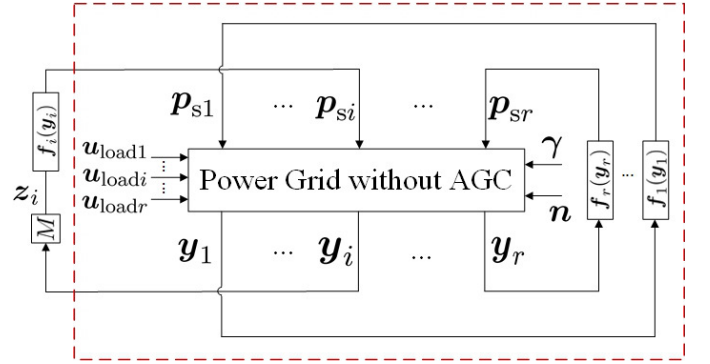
$\boldsymbol{f}_i(\boldsymbol{y}_i)$

$\boldsymbol{p}_{\mathrm{s}1}$ ... $\boldsymbol{p}_{\mathrm{s}i}$ ... $\boldsymbol{p}_{\mathrm{s}r}$

$\boldsymbol{u}_{\mathrm{load}1}$
$\boldsymbol{u}_{\mathrm{load}i}$
$\boldsymbol{u}_{\mathrm{load}r}$

$\gamma$

Power Grid without AGC

$\boldsymbol{n}$

$\boldsymbol{f}_r(\boldsymbol{y}_r)$ ... $\boldsymbol{f}_1(\boldsymbol{y}_1)$

$\boldsymbol{z}_i$

$M$

$\boldsymbol{y}_1$ ... $\boldsymbol{y}_i$ ... $\boldsymbol{y}_r$